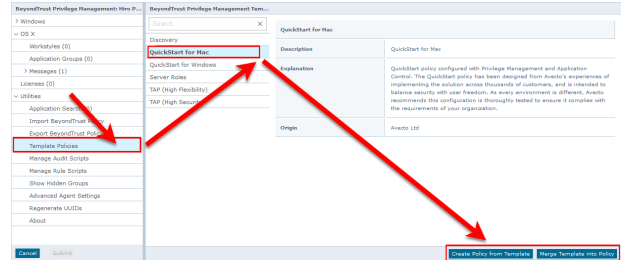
BeyondTrust Privilege Management: Hiro P...

> Windows

∨ OS X

Workstyles (0)

Application Groups (0)

> Messages (1)

Licenses (0)

∨ Utilities

Application Search

Import BeyondTrust Policy

Export BeyondTrust Policy

Template Policies

Manage Audit Scripts

Manage Rule Scripts

Show Hidden Groups

Advanced Agent Settings

Regenerate UUIDs

About

Cancel Submit

BeyondTrust Privilege Management Tem...

Search

Discovery

QuickStart for Mac

QuickStart for Windows

Server Roles

TAP (High Flexibility)

TAP (High Securi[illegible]

QuickStart for Mac

| Description | QuickStart for Mac |
|---|---|
| Explanation | QuickStart policy configured with Privilege Management and Application Control. The QuickStart policy has been designed from Avecto's experiences of implementing the solution across thousands of customers, and is intended to balance security with user freedom. As every environment is different, Avecto recommends this configuration is thoroughly tested to ensure it complies with the requirements of your organization. |
| Origin | Avecto Ltd |

Create Policy from Template

Merge Template into Policy